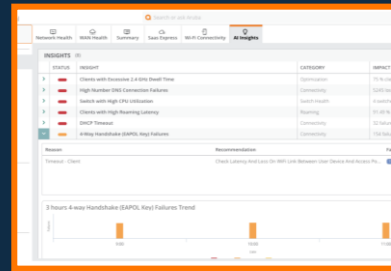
Search or ask Aruba

Network Health | WAN Health | Summary | SaaS Express | Wi-Fi Connectivity | AI Insights

INSIGHTS

| | STATUS | INSIGHT | CATEGORY | IMPACT |
|---|---|---|---|---|
| > | | Clients with Excessive 2.4 GHz Dwell Time | Optimization | 75 % cl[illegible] |
| > | | High Number DNS Connection Failures | Connectivity | 52 failu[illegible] |
| > | | Switch with High CPU Utilization | Switch Health | 4 switch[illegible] |
| > | | Clients with High Roaming Latency | Roaming | 59 roam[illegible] |
| > | | DHCP Timeout | Connectivity | 32 failu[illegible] |
| v | | 4-Way Handshake (EAPOL Key) Failures | Connectivity | 138 fail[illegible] |

| Reason | Recommendation | Fa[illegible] |
|---|---|---|
| Timeout - Client | Check Latency And Loss On WiFi Link Between User Device And Access Po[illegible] | |

3 hours 4-way Handshake (EAPOL Key) Failures Trend

9:00 | 10:00 | 11:00